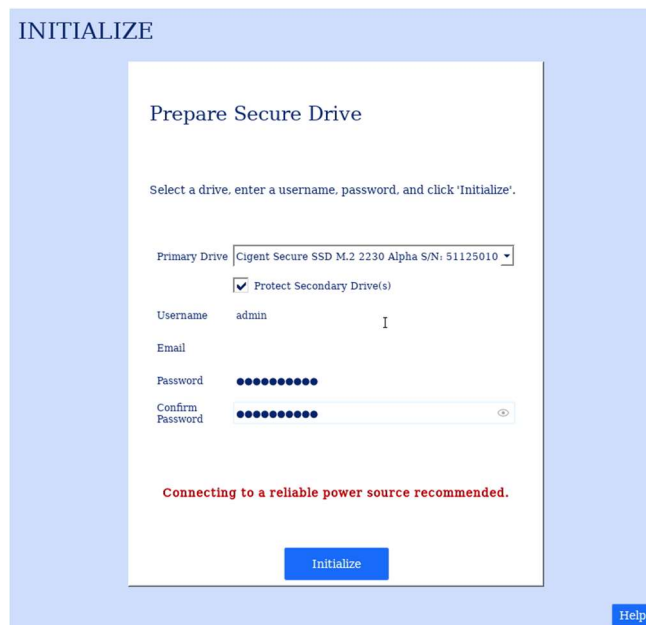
INITIALIZE

Prepare Secure Drive

Select a drive, enter a username, password, and click 'Initialize'.

Primary Drive Cigent Secure SSD M.2 2230 Alpha S/N: 51125010

Protect Secondary Drive(s)

Username admin

Email

Password ●●●●●●●●●●

Confirm Password ●●●●●●●●●●

Connecting to a reliable power source recommended.

Initialize

Help